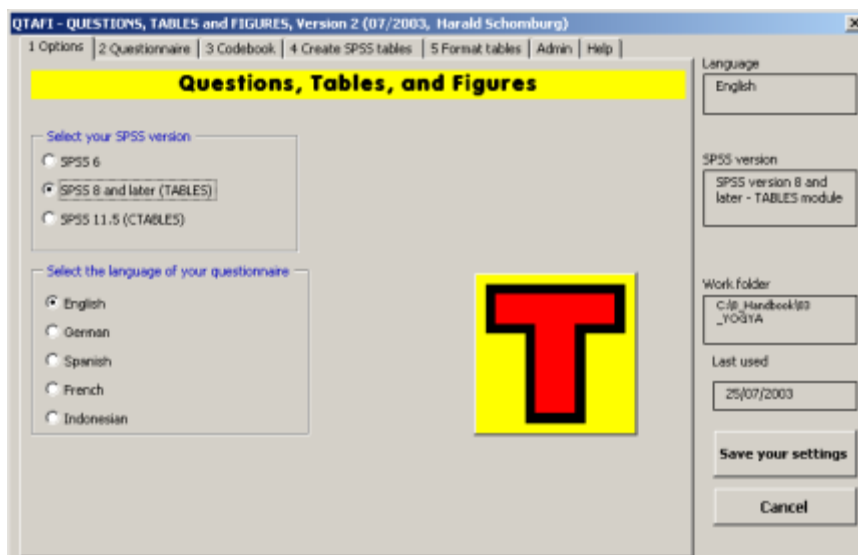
QTAFI - QUESTIONS, TABLES and FIGURES, Version 2 (07/2003, Harald Schomburg)

1 Options | 2 Questionnaire | 3 Codebook | 4 Create SPSS tables | 5 Format tables | Admin | Help

Questions, Tables, and Figures

Select your SPSS version
SPSS 6
SPSS 8 and later (TABLES)
SPSS 11.5 (CTABLES)

Select the language of your questionnaire
English
German
Spanish
French
Indonesian

T

Language
English

SPSS version
SPSS version 8 and later - TABLES module

Work folder
C:\0_Handbook\03_YOGYA

Last used
25/07/2003

Save your settings

Cancel